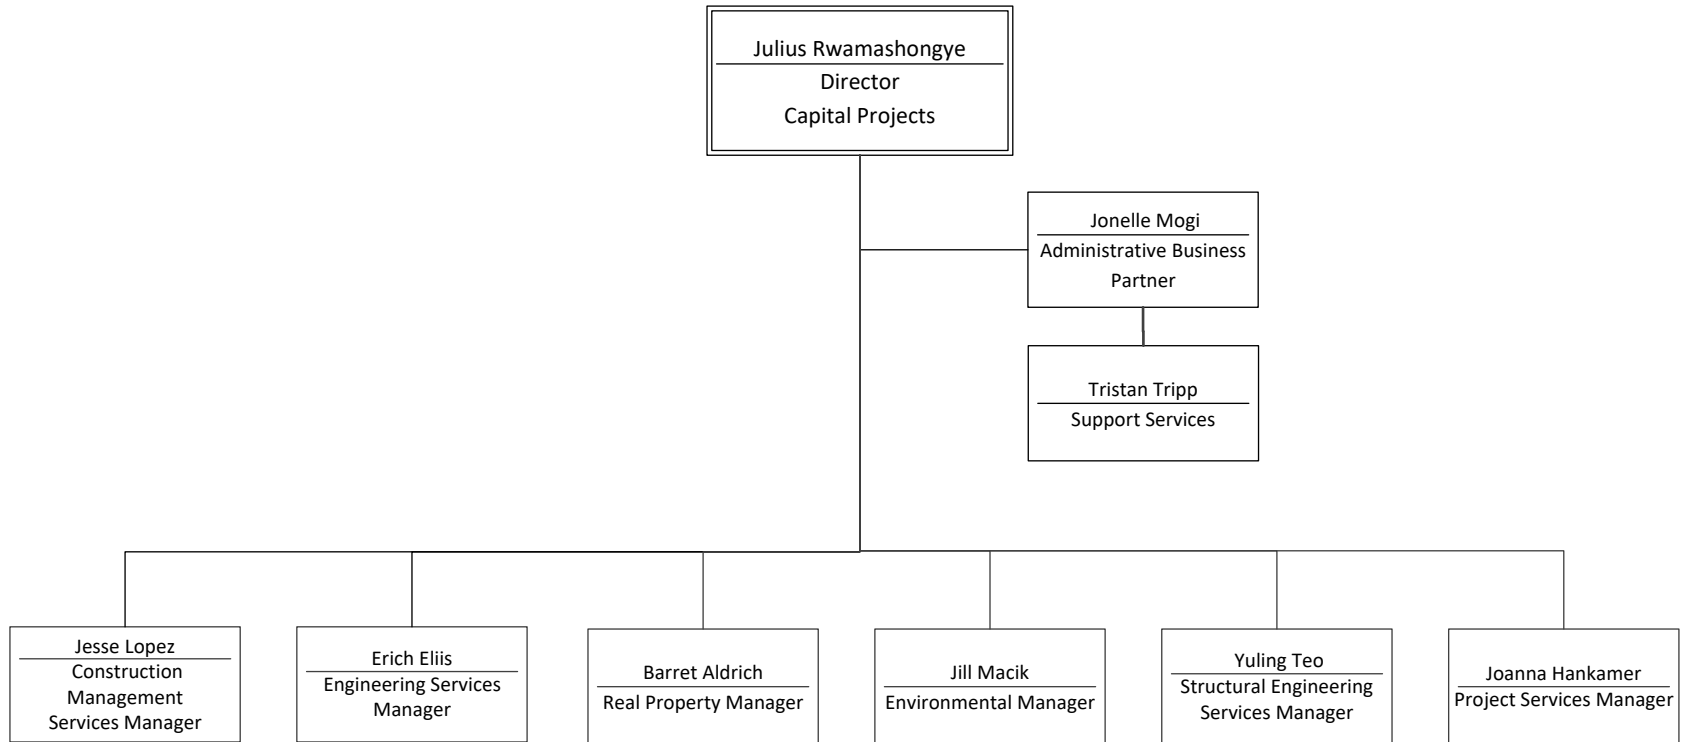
Julius Rwamashongye
Director
Capital Projects

Jonelle Mogi
Administrative Business Partner

Tristan Tripp
Support Services

Jesse Lopez
Construction Management Services Manager

Erich Eliis
Engineering Services Manager

Barret Aldrich
Real Property Manager

Jill Macik
Environmental Manager

Yuling Teo
Structural Engineering Services Manager

Joanna Hankamer
Project Services Manager